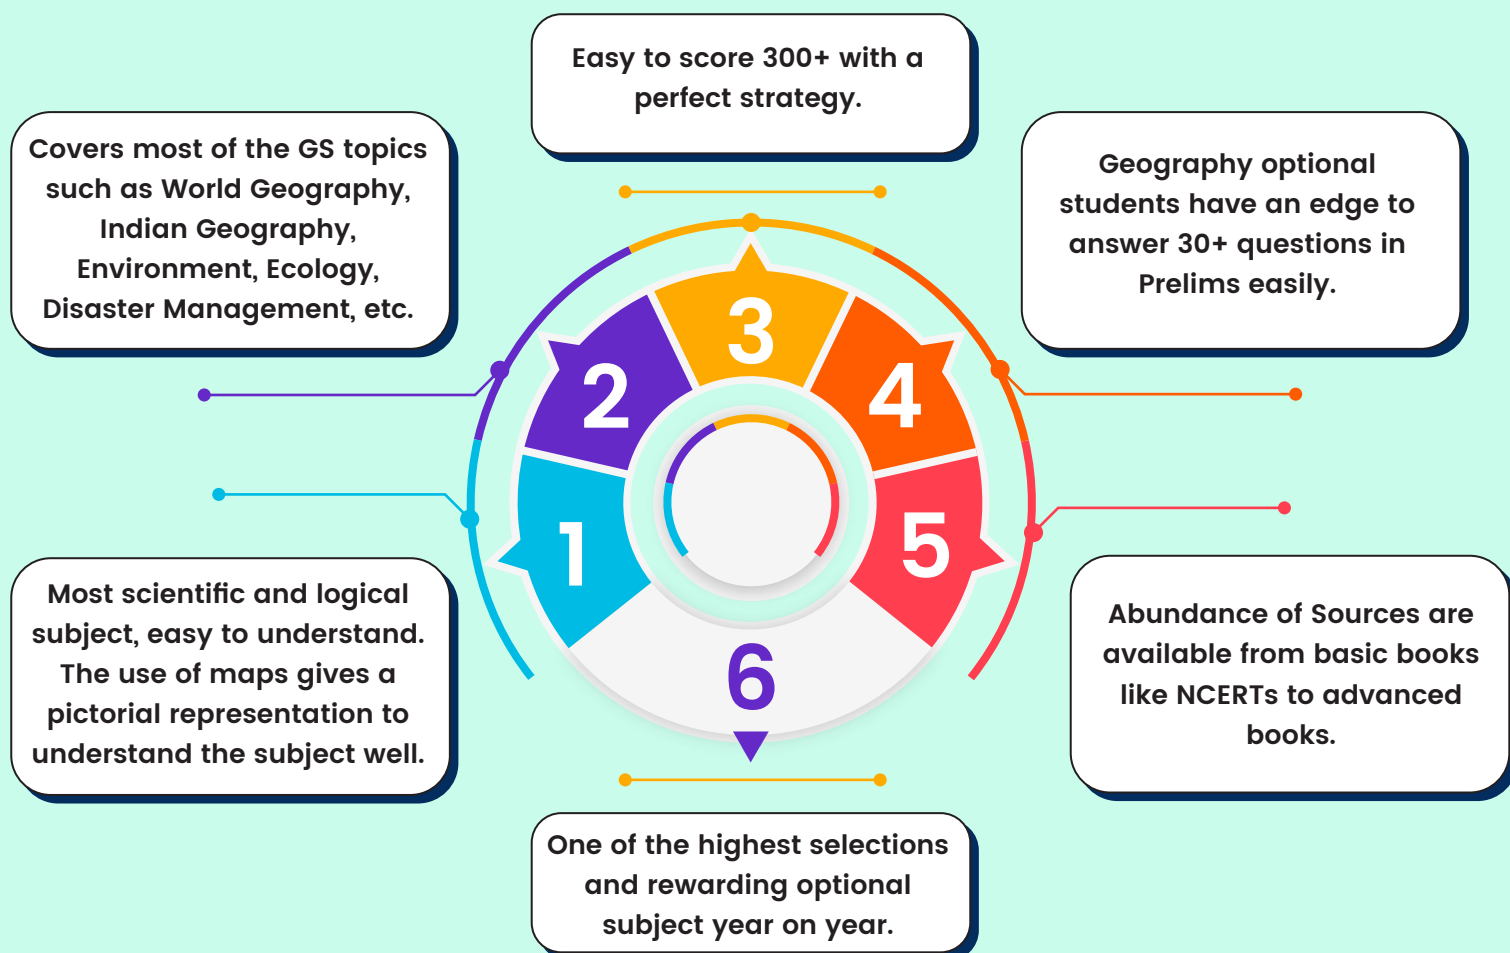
Easy to score 300+ with a perfect strategy.

Covers most of the GS topics such as World Geography, Indian Geography, Environment, Ecology, Disaster Management, etc.

Geography optional students have an edge to answer 30+ questions in Prelims easily.

3

2

4

1

5

6

Most scientific and logical subject, easy to understand. The use of maps gives a pictorial representation to understand the subject well.

Abundance of Sources are available from basic books like NCERTs to advanced books.

One of the highest selections and rewarding optional subject year on year.